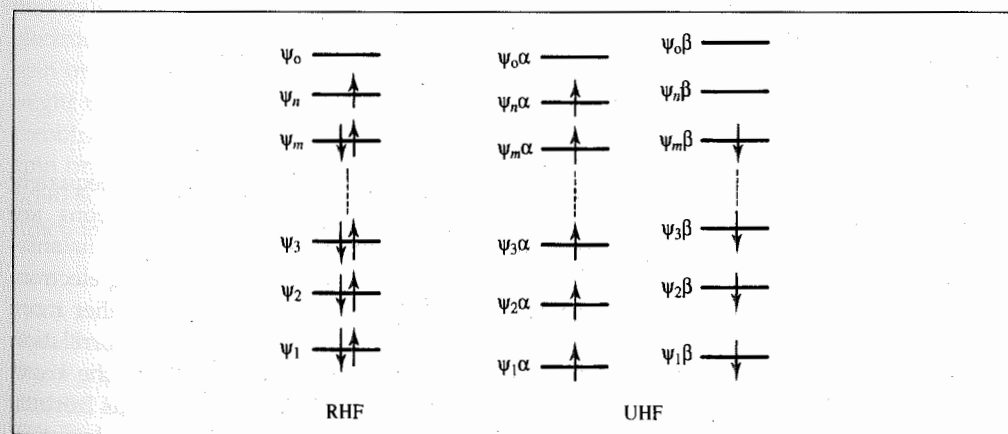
$\psi_o$

$\psi_n$

$\psi_m$

$\psi_3$

$\psi_2$

$\psi_1$

RHF

$\psi_o\alpha$

$\psi_n\alpha$

$\psi_m\alpha$

$\psi_3\alpha$

$\psi_2\alpha$

$\psi_1\alpha$

$\psi_o\beta$

$\psi_n\beta$

$\psi_m\beta$

$\psi_3\beta$

$\psi_2\beta$

$\psi_1\beta$

UHF